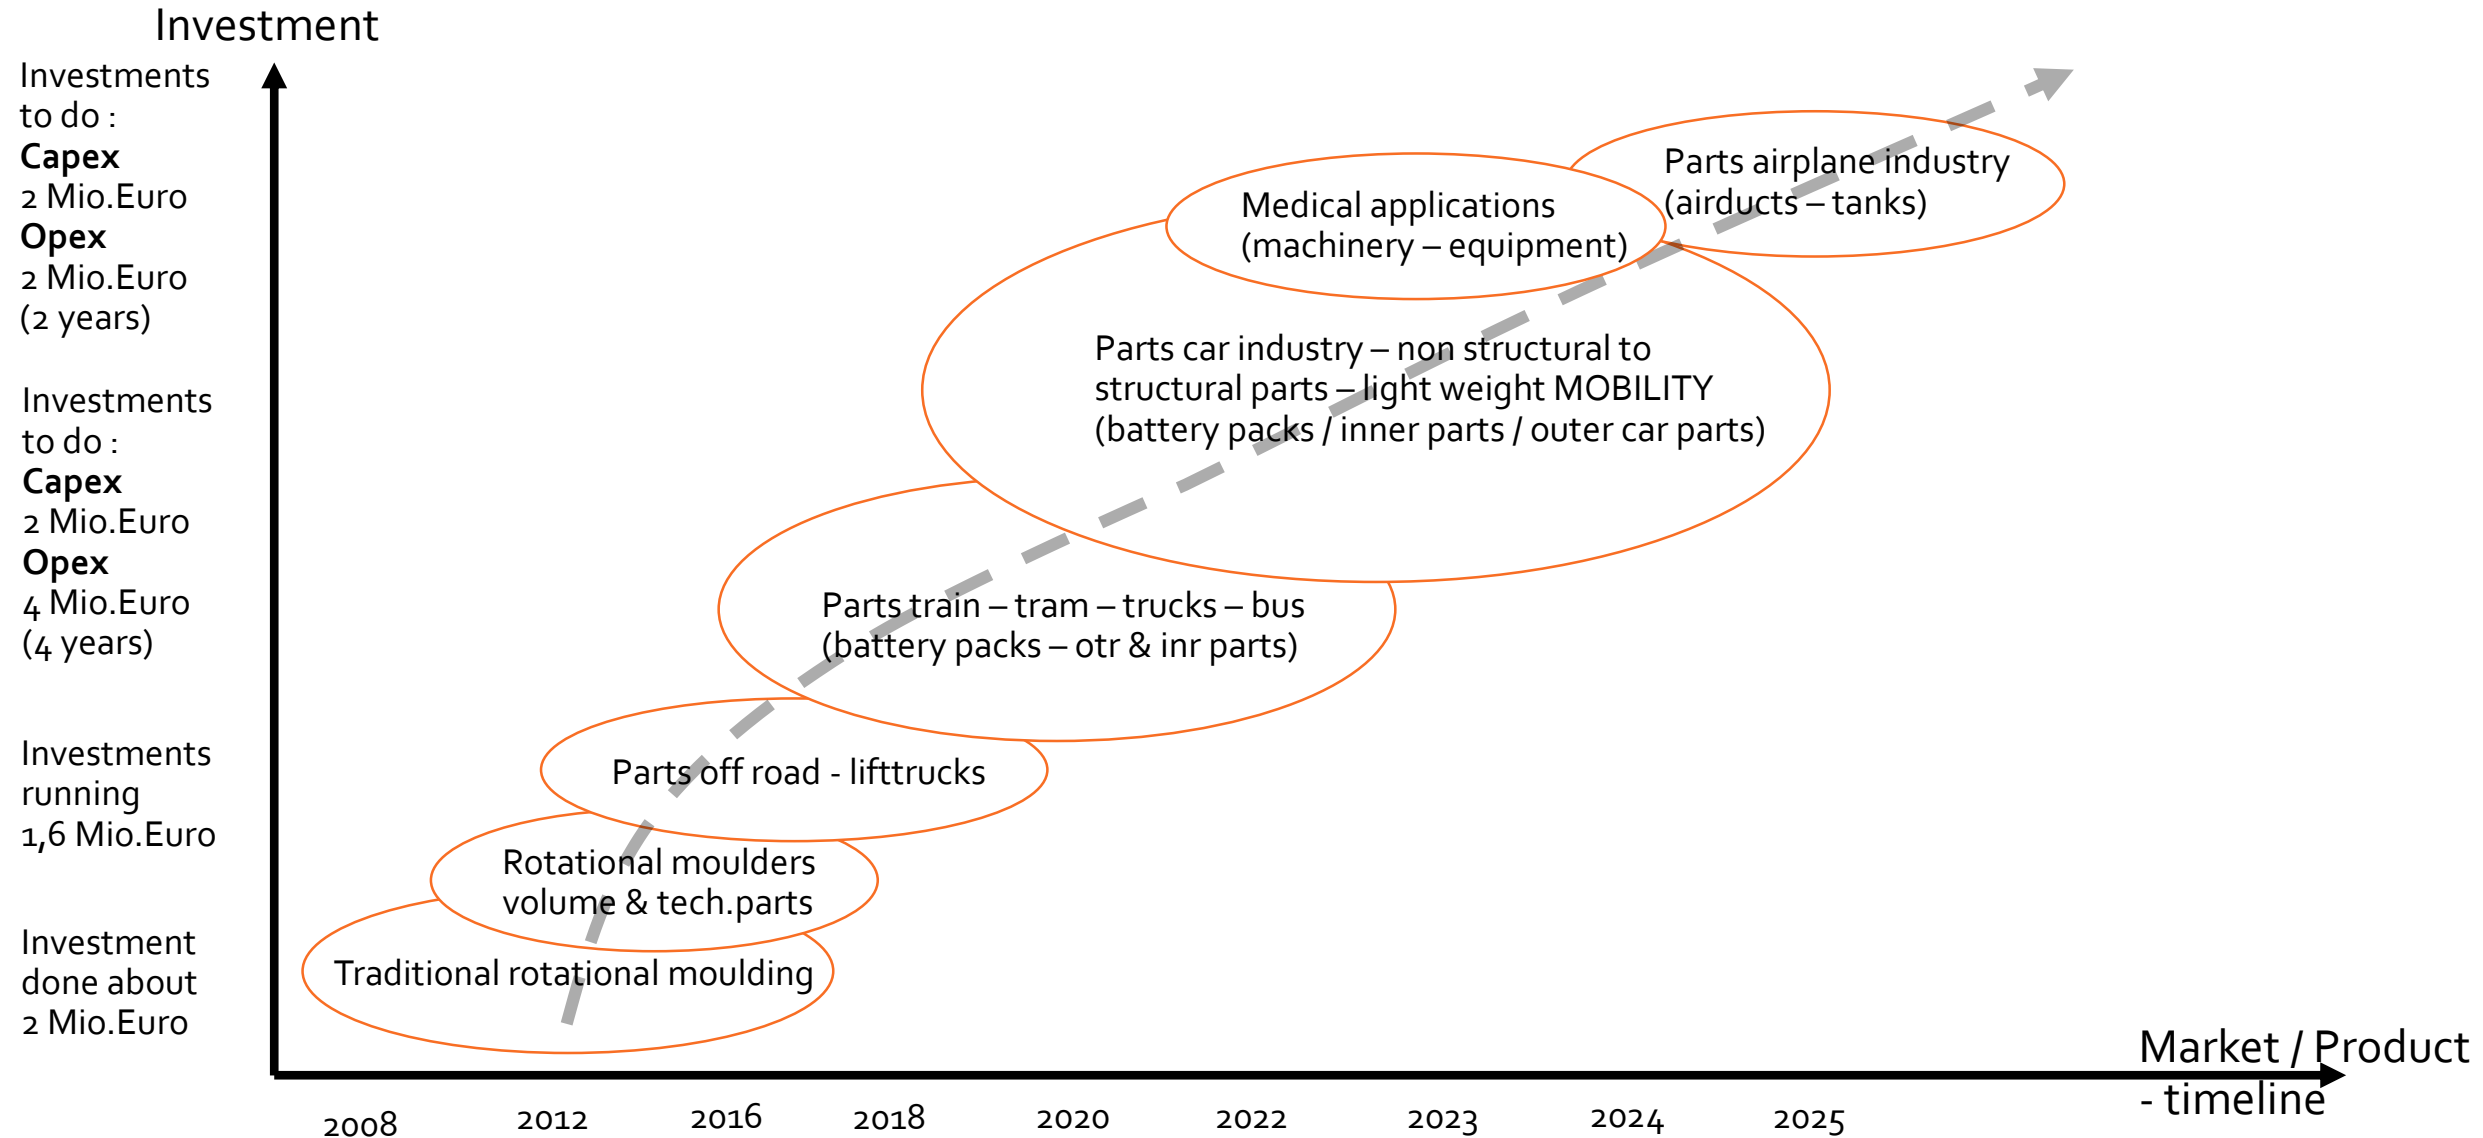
Investment

Investments to do :
**Capex**
2 Mio.Euro
**Opex**
2 Mio.Euro
(2 years)

Investments to do :
**Capex**
2 Mio.Euro
**Opex**
4 Mio.Euro
(4 years)

Investments running
1,6 Mio.Euro

Investment done about
2 Mio.Euro

Parts airplane industry
(airducts – tanks)

Medical applications
(machinery – equipment)

Parts car industry – non structural to structural parts – light weight MOBILITY
(battery packs / inner parts / outer car parts)

Parts train – tram – trucks – bus
(battery packs – otr & inr parts)

Parts off road - lifttrucks

Rotational moulders
volume & tech.parts

Traditional rotational moulding

Market / Product - timeline

2008 2012 2016 2018 2020 2022 2023 2024 2025